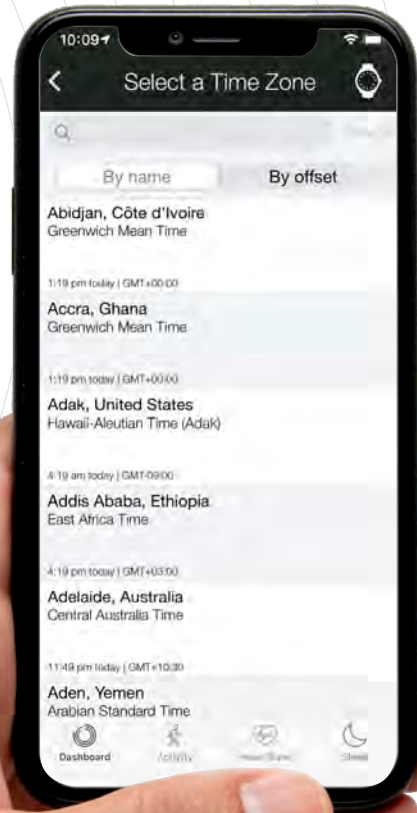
10:09

Select a Time Zone

By name
By offset

Abidjan, Côte d'Ivoire
Greenwich Mean Time

1:19 pm today | GMT+00:00

Accra, Ghana
Greenwich Mean Time

1:19 pm today | GMT+00:00

Adak, United States
Hawaii-Aleutian Time (Adak)

4:19 am today | GMT-09:00

Addis Ababa, Ethiopia
East Africa Time

4:19 pm today | GMT+03:00

Adelaide, Australia
Central Australia Time

11:49 pm today | GMT+10:30

Aden, Yemen
Arabian Standard Time

Dashboard
Activity
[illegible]
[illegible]